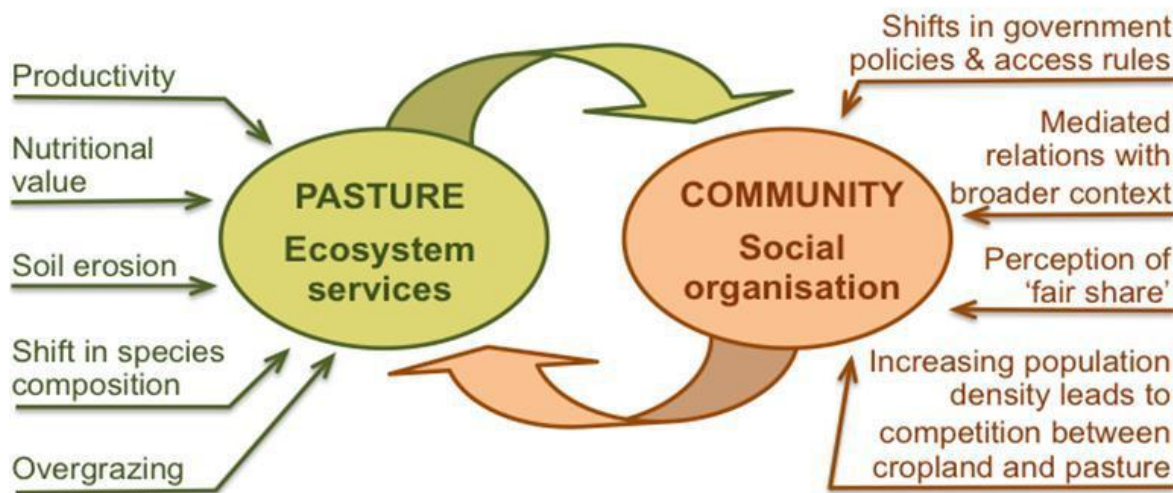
Productivity

Nutritional value

Soil erosion

Shift in species composition

Overgrazing

PASTURE
Ecosystem services

COMMUNITY
Social organisation

Shifts in government policies & access rules

Mediated relations with broader context

Perception of 'fair share'

Increasing population density leads to competition between cropland and pasture